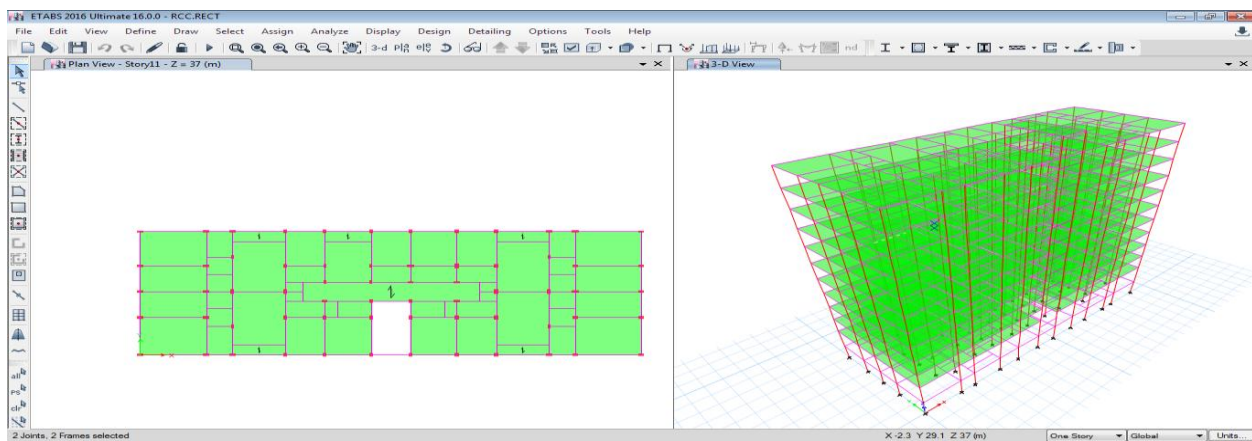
ETABS 2016 Ultimate 16.0.0 - RCC.RECT

File Edit View Define Draw Select Assign Analyze Display Design Detailing Options Tools Help

3-d

Plan View - Story11 - Z = 37 (m)

3-D View

all

PS

clr

2 Joints, 2 Frames selected

X -2.3 Y 29.1 Z 37 (m)

One Story

Global

Units...